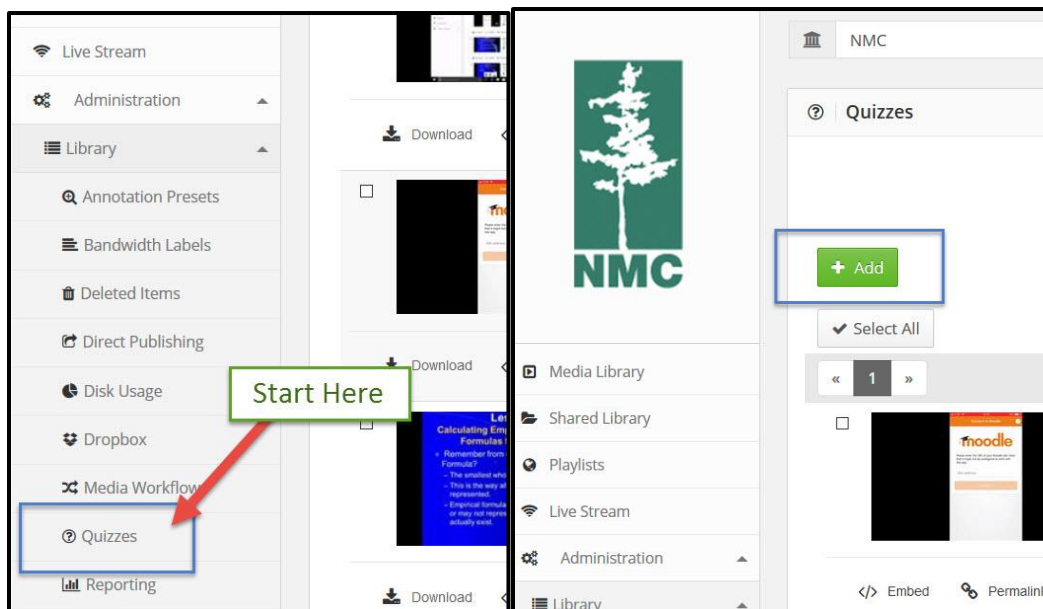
Live Stream

Administration

Library

Annotation Presets

Bandwidth Labels

Deleted Items

Direct Publishing

Disk Usage

Dropbox

Media Workflow

Quizzes

Reporting

Download

moodle

Download

Calculating Emp Formulas f
• Remember from Formula?
– The smallest who
– This is the way at represented.
– Empirical formula or may not repres actually exist.

Download

Start Here

NMC

NMC

Quizzes

+ Add

✔ Select All

« 1 »

moodle

Media Library

Shared Library

Playlists

Live Stream

Administration

Library

</> Embed

Permalin